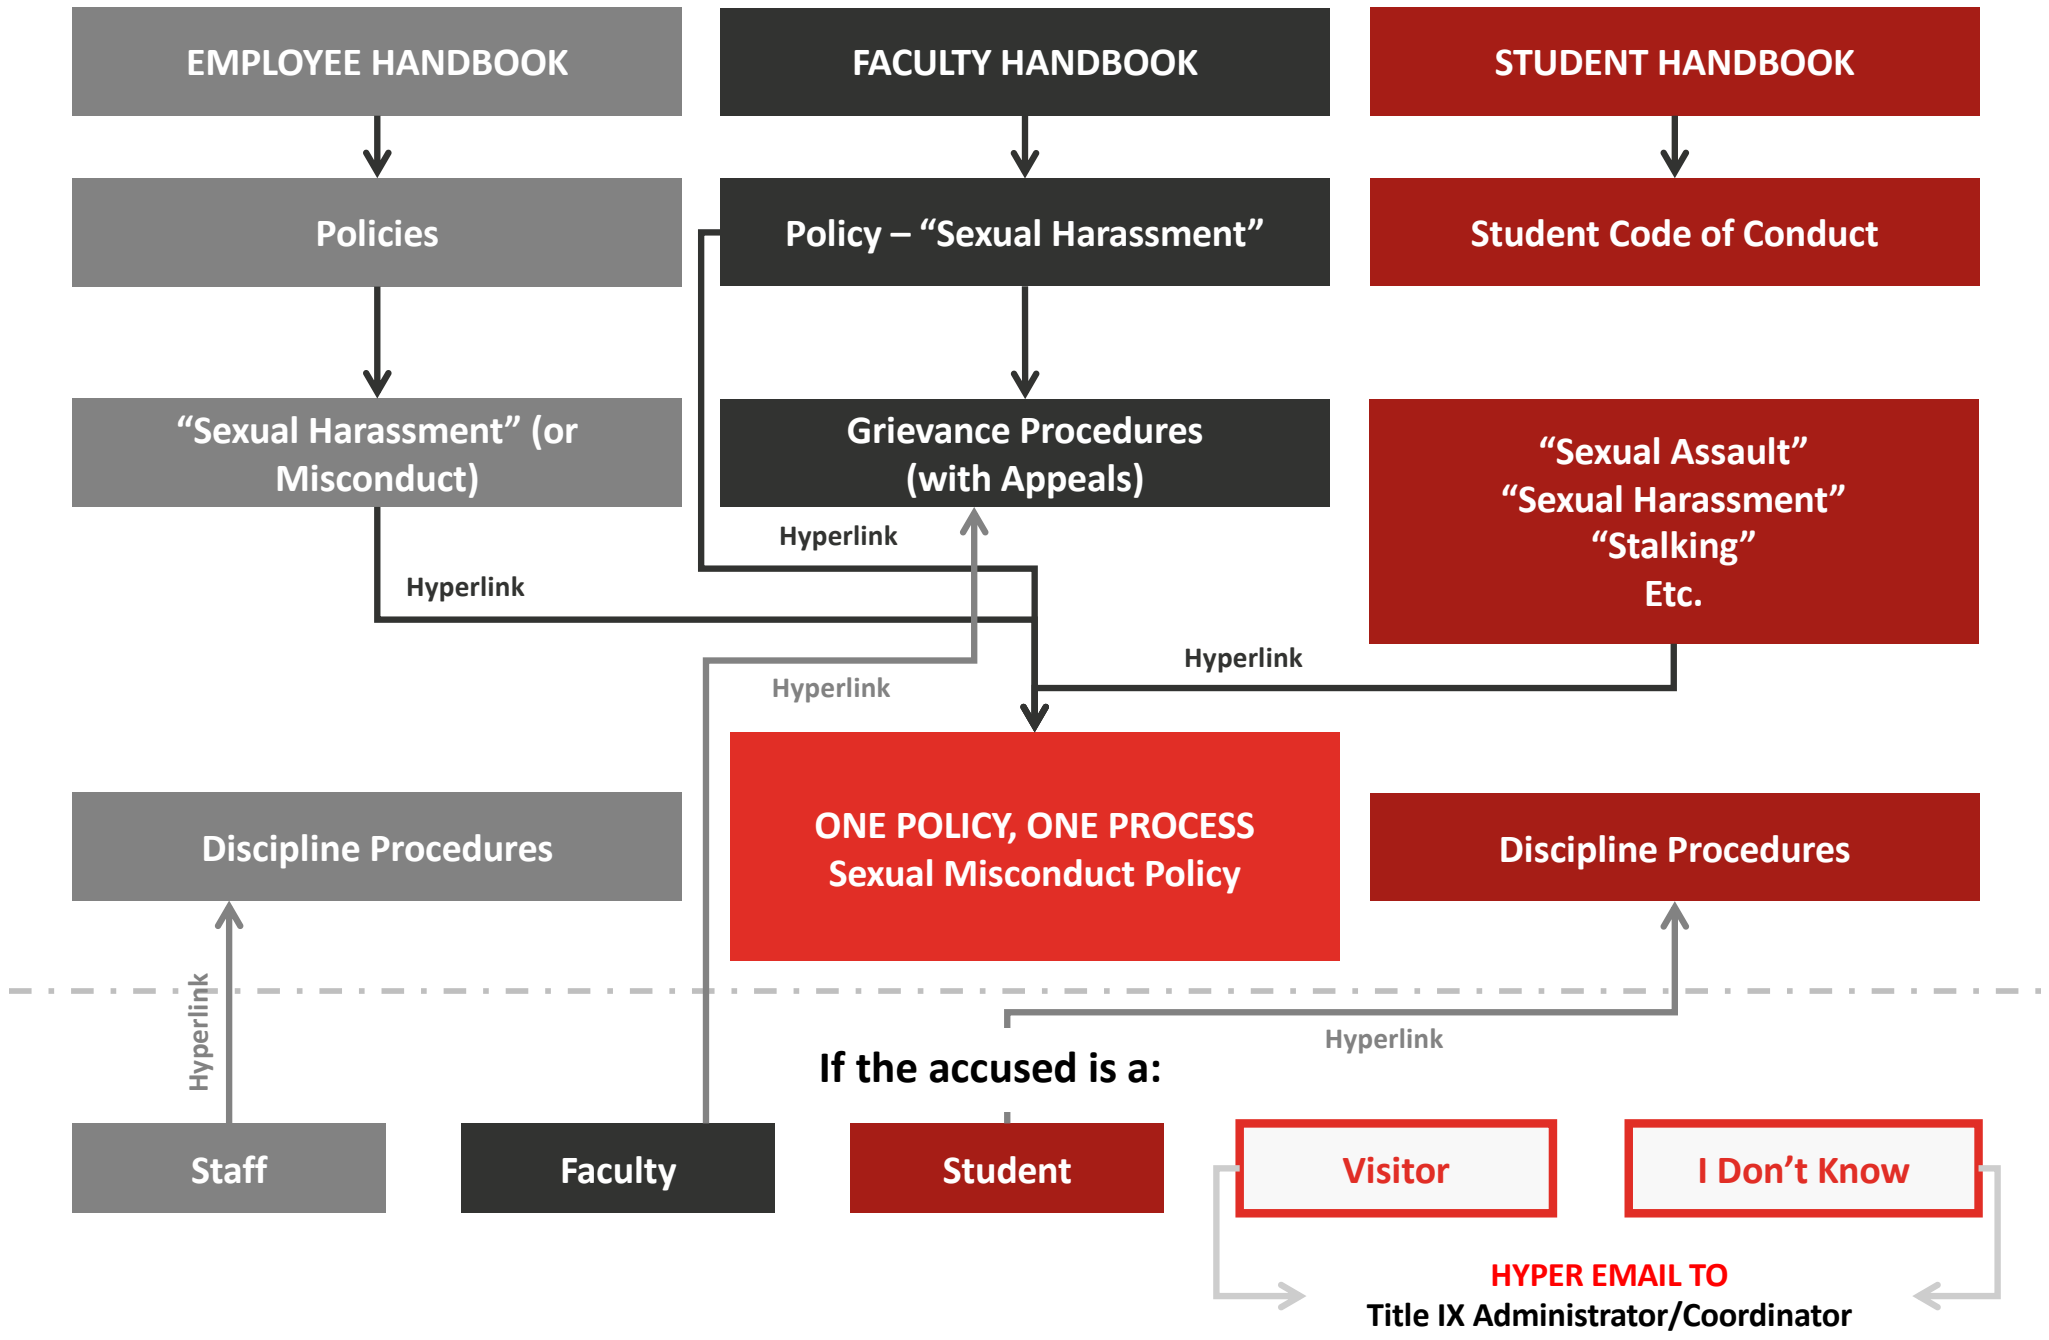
EMPLOYEE HANDBOOK

FACULTY HANDBOOK

STUDENT HANDBOOK

Policies

Policy – “Sexual Harassment”

Student Code of Conduct

“Sexual Harassment” (or Misconduct)

Grievance Procedures (with Appeals)

“Sexual Assault”
“Sexual Harassment”
“Stalking”
Etc.

Hyperlink

Hyperlink

Hyperlink

Hyperlink

ONE POLICY, ONE PROCESS
Sexual Misconduct Policy

Discipline Procedures

Discipline Procedures

Hyperlink

Hyperlink

If the accused is a:

Staff

Faculty

Student

Visitor

I Don’t Know

HYPER EMAIL TO
Title IX Administrator/Coordinator